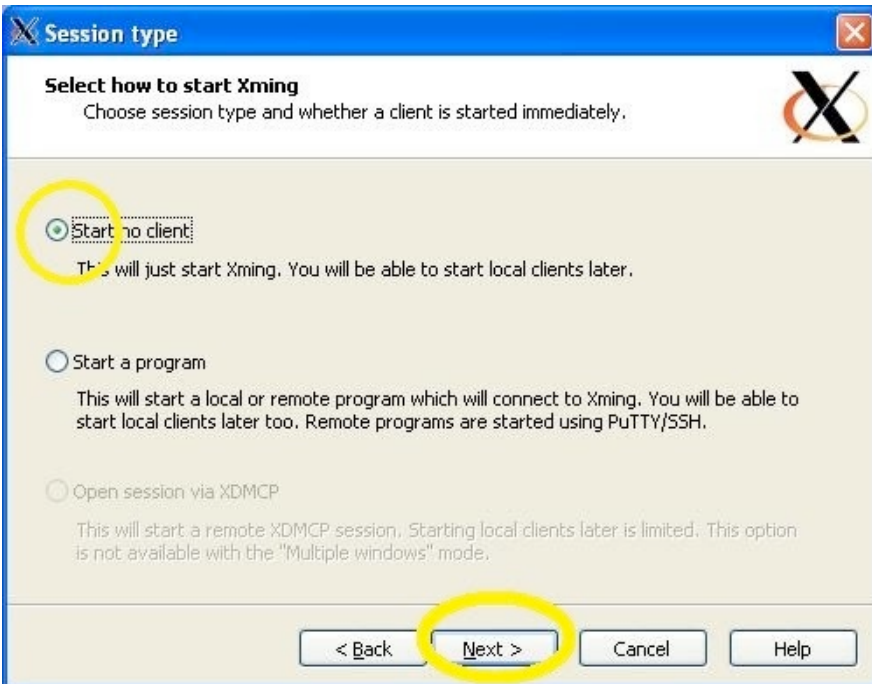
Session type

Select how to start Xming
Choose session type and whether a client is started immediately.

Start no client
This will just start Xming. You will be able to start local clients later.

Start a program
This will start a local or remote program which will connect to Xming. You will be able to start local clients later too. Remote programs are started using PuTTY/SSH.

Open session via XDMCP
This will start a remote XDMCP session. Starting local clients later is limited. This option is not available with the "Multiple windows" mode.

< Back
Next >
Cancel
Help